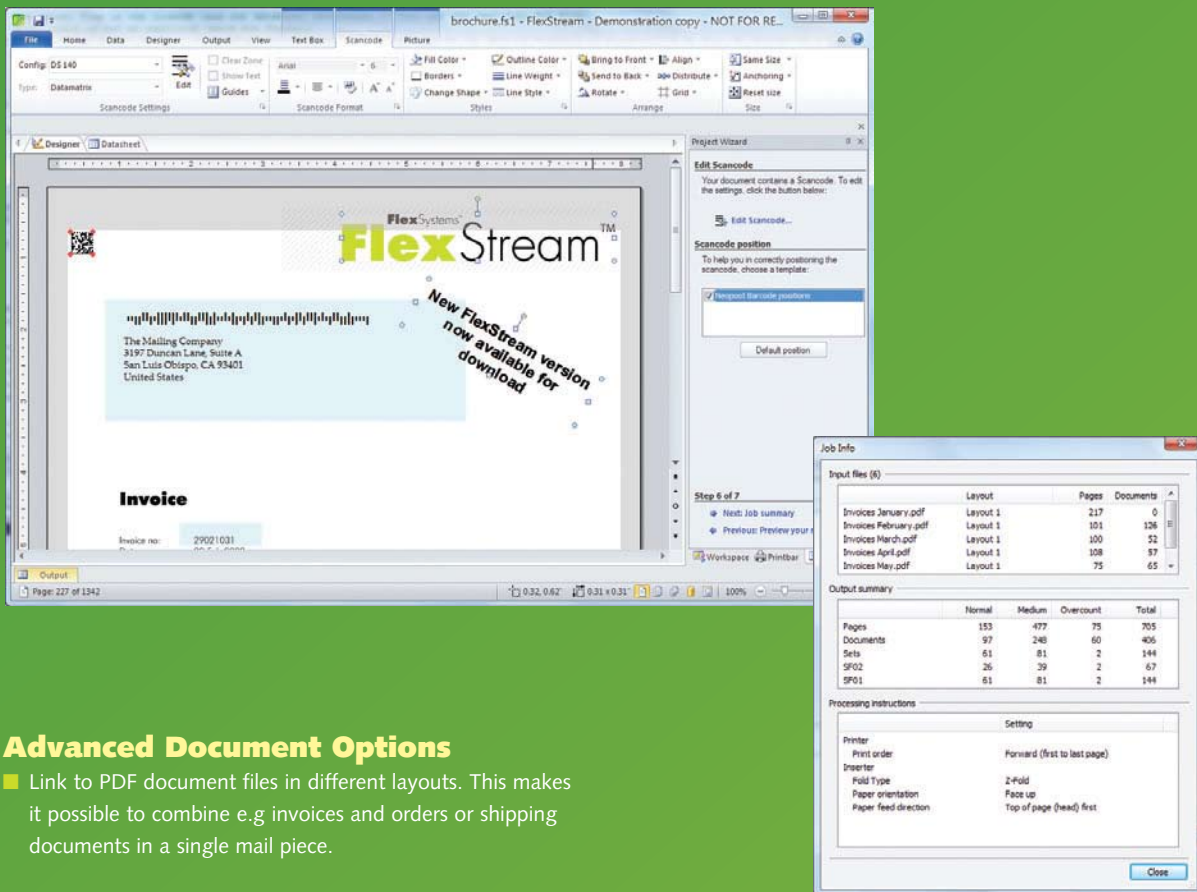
brochure.fs1 - FlexStream - Demonstration copy - NOT FOR RE...

File Home Data Designer Output View Text Box Scancode Picture

Config: DS 140
Type: Datamatrix
Edit
Clear Zone
Show Text
Guides
Scancode Settings
Arial
6
Scancode Format
Fill Color
Borders
Change Shape
Outline Color
Line Weight
Line Style
Styles
Bring to Front
Send to Back
Rotate
Align
Distribute
Grid
Arrange
Same Size
Anchoring
Reset size
Size

Designer Datasheet

FlexSystems
FlexStream™

New FlexStream version now available for download

The Mailing Company
3197 Duncan Lane, Suite A
San Luis Obispo, CA 93401
United States

Invoice

Invoice no: 29021031

Project Wizard
Edit Scancode
Your document contains a Scancode. To edit the settings, click the button below:
Edit Scancode...
Scancode position
To help you in correctly positioning the scancode, choose a template:
Neopost Barcode positions
Default position
Step 6 of 7
Next: Job summary
Previous: Preview your
Workspace Printbar

Output
Page: 227 of 1342
0.32, 0.62" 0.31 x 0.31" 100%

Job Info
Input files (6)

| | Layout | Pages | Documents |
|---|---|---|---|
| Invoices January.pdf | Layout 1 | 217 | 0 |
| Invoices February.pdf | Layout 1 | 101 | 126 |
| Invoices March.pdf | Layout 1 | 100 | 52 |
| Invoices April.pdf | Layout 1 | 108 | 57 |
| Invoices May.pdf | Layout 1 | 75 | 65 |

Output summary

| | Normal | Medium | Overcount | Total |
|---|---|---|---|---|
| Pages | 153 | 477 | 75 | 705 |
| Documents | 97 | 248 | 60 | 406 |
| Sets | 61 | 81 | 2 | 144 |
| SF02 | 26 | 39 | 2 | 67 |
| SF01 | 61 | 81 | 2 | 144 |

Processing instructions

| | Setting |
|---|---|
| Printer | |
| Print order | Forward (first to last page) |
| Inserter | |
| Fold Type | Z-Fold |
| Paper orientation | Face up |
| Paper feed direction | Top of page (head) first |

Close

Advanced Document Options

Link to PDF document files in different layouts. This makes it possible to combine e.g invoices and orders or shipping documents in a single mail piece.